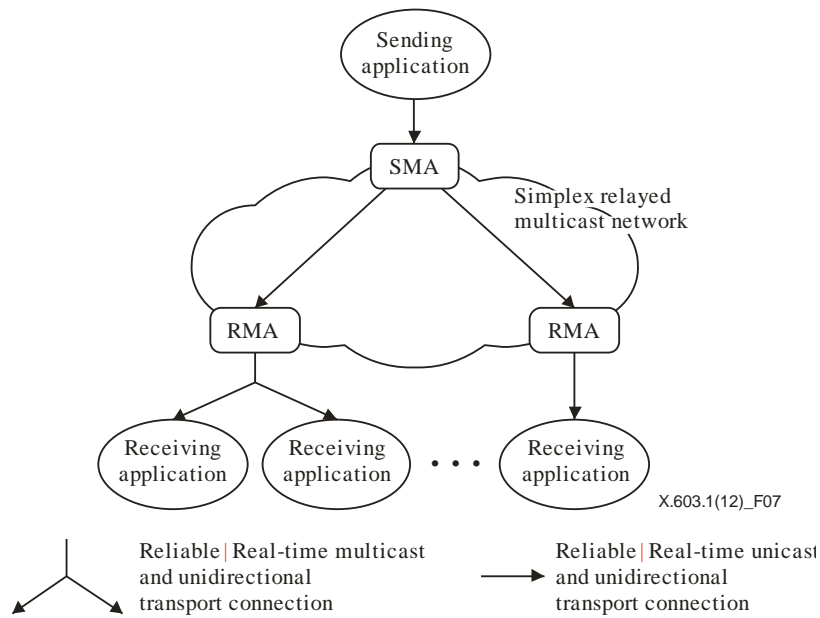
Sending application

SMA

Simplex relayed multicast network

RMA

RMA

Receiving application

Receiving application

• • •

Receiving application

X.603.1(12)_F07

Reliable | Real-time multicast and unidirectional transport connection

Reliable | Real-time unicast and unidirectional transport connection